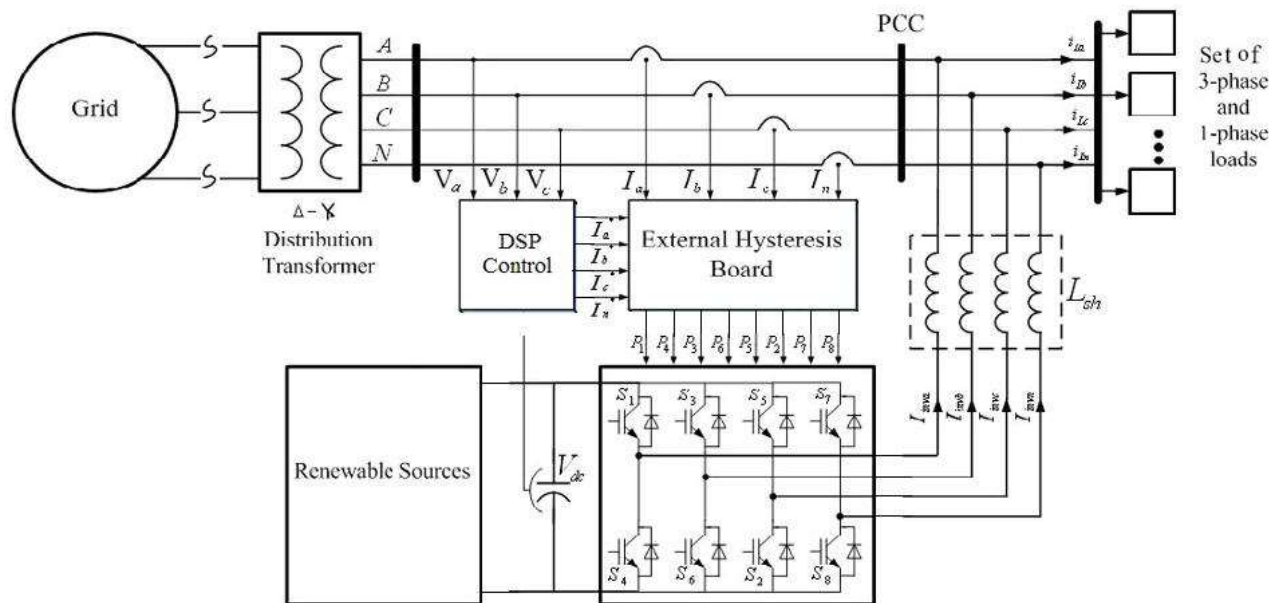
Grid

Δ - Y
Distribution Transformer

A
B
C
N

$V_a$ $V_b$ $V_c$

$I_a$ $I_b$ $I_c$ $I_n$

PCC

$i_{La}$
$i_{Lb}$
$i_{Lc}$
$i_{Ln}$

Set of 3-phase and 1-phase loads

DSP Control

$I_a$
$I_b$
$I_c$
$I_n$

External Hysteresis Board

$L_{sh}$

$P_1$ $P_4$ $P_3$ $P_6$ $P_5$ $P_2$ $P_7$ $P_8$

Renewable Sources

$V_{dc}$

$S_1$ $S_3$ $S_5$ $S_7$

$S_4$ $S_6$ $S_2$ $S_8$

$I_{inva}$ $I_{invb}$ $I_{invc}$ $I_{invn}$